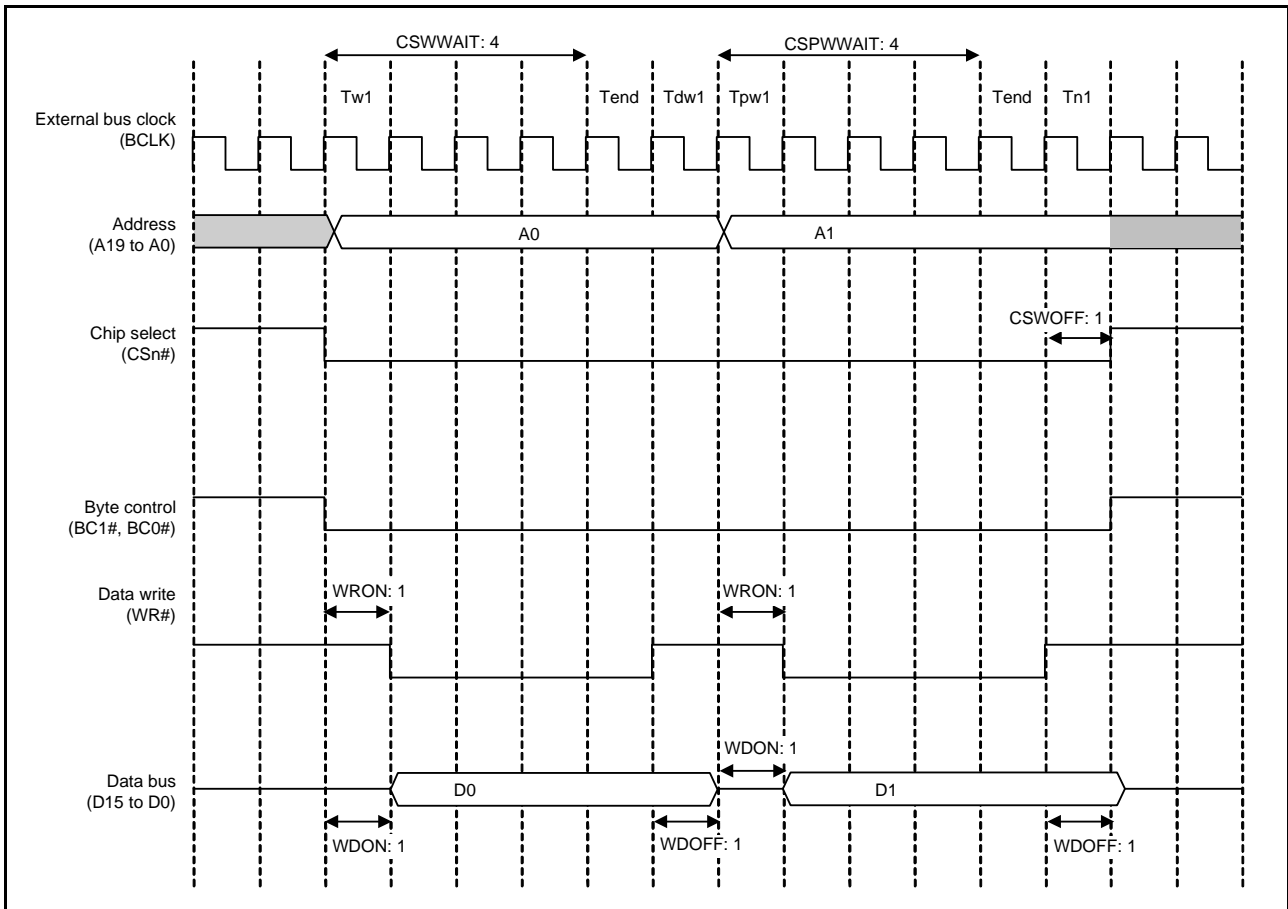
CSWWAIT: 4

CSPWWAIT: 4

Tw1

Tend

Tdw1

Tpw1

Tend

Tn1

External bus clock (BCLK)

Address (A19 to A0)

A0

A1

Chip select (CSn#)

CSWOFF: 1

Byte control (BC1#, BC0#)

Data write (WR#)

WRON: 1

WRON: 1

Data bus (D15 to D0)

WDON: 1

D0

D1

WDON: 1

WDOFF: 1

WDOFF: 1